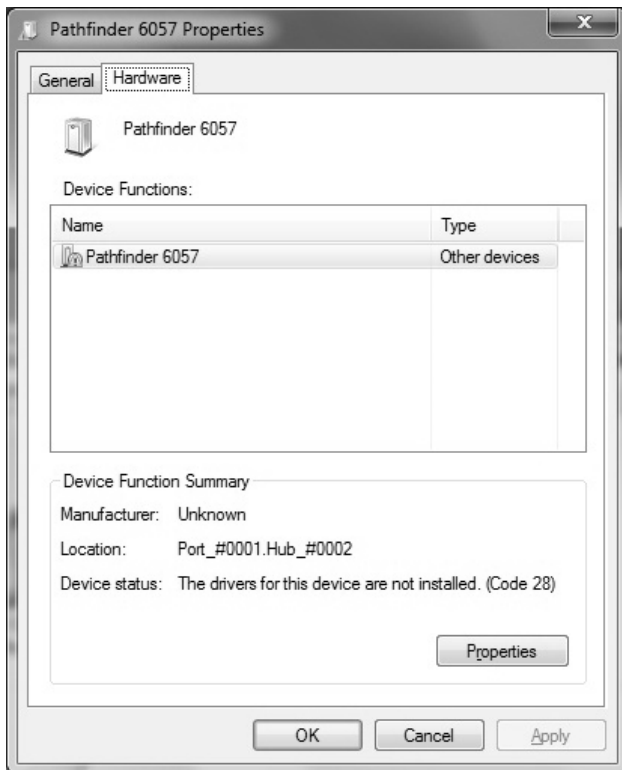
Pathfinder 6057 Properties

General | Hardware

Pathfinder 6057

Device Functions:

| Name | Type |
|---|---|
| Pathfinder 6057 | Other devices |

Device Function Summary

Manufacturer: Unknown

Location: Port_#0001.Hub_#0002

Device status: The drivers for this device are not installed. (Code 28)

Properties

OK | Cancel | Apply